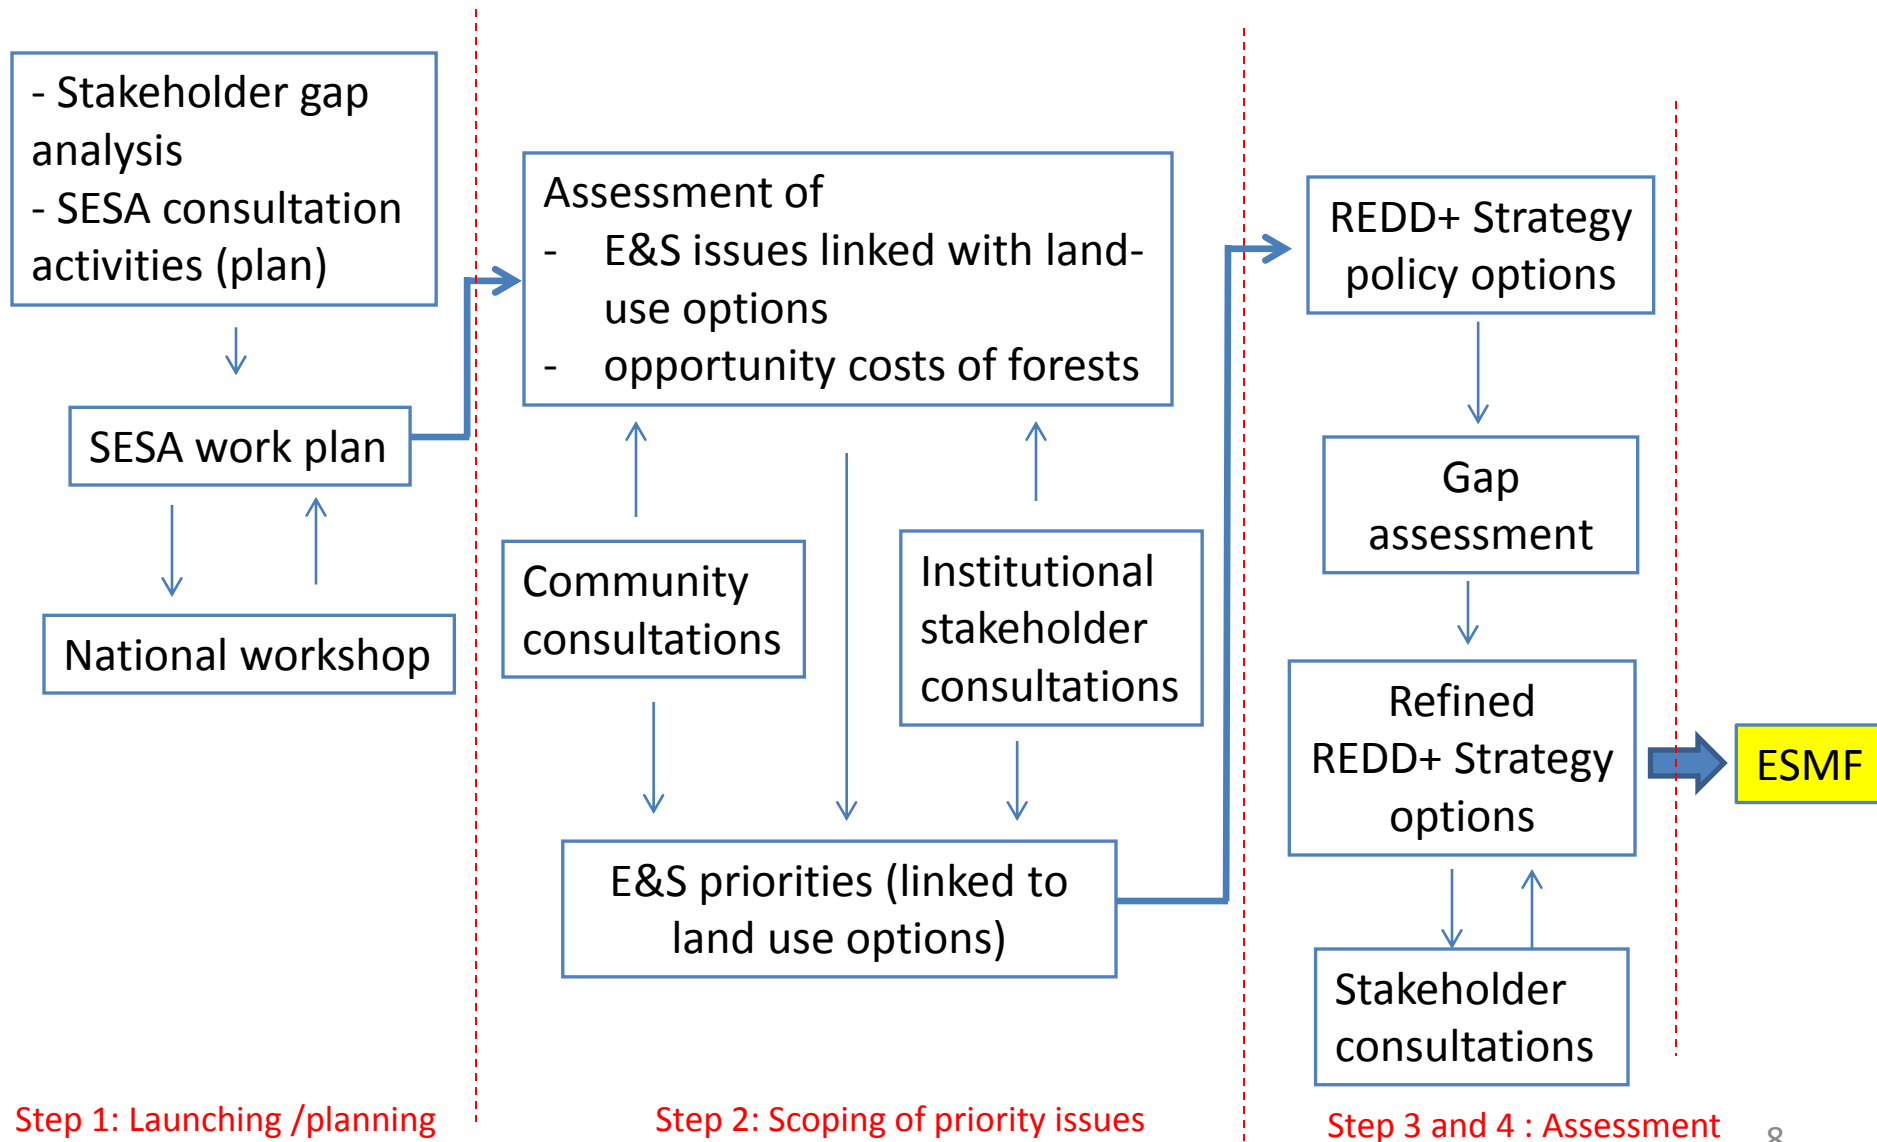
- Stakeholder gap analysis
- SESA consultation activities (plan)

SESA work plan

National workshop

Assessment of
- E&S issues linked with land-use options
- opportunity costs of forests

Community consultations

Institutional stakeholder consultations

E&S priorities (linked to land use options)

REDD+ Strategy policy options

Gap assessment

Refined REDD+ Strategy options

Stakeholder consultations

ESMF

Step 1: Launching /planning

Step 2: Scoping of priority issues

Step 3 and 4 : Assessment

8